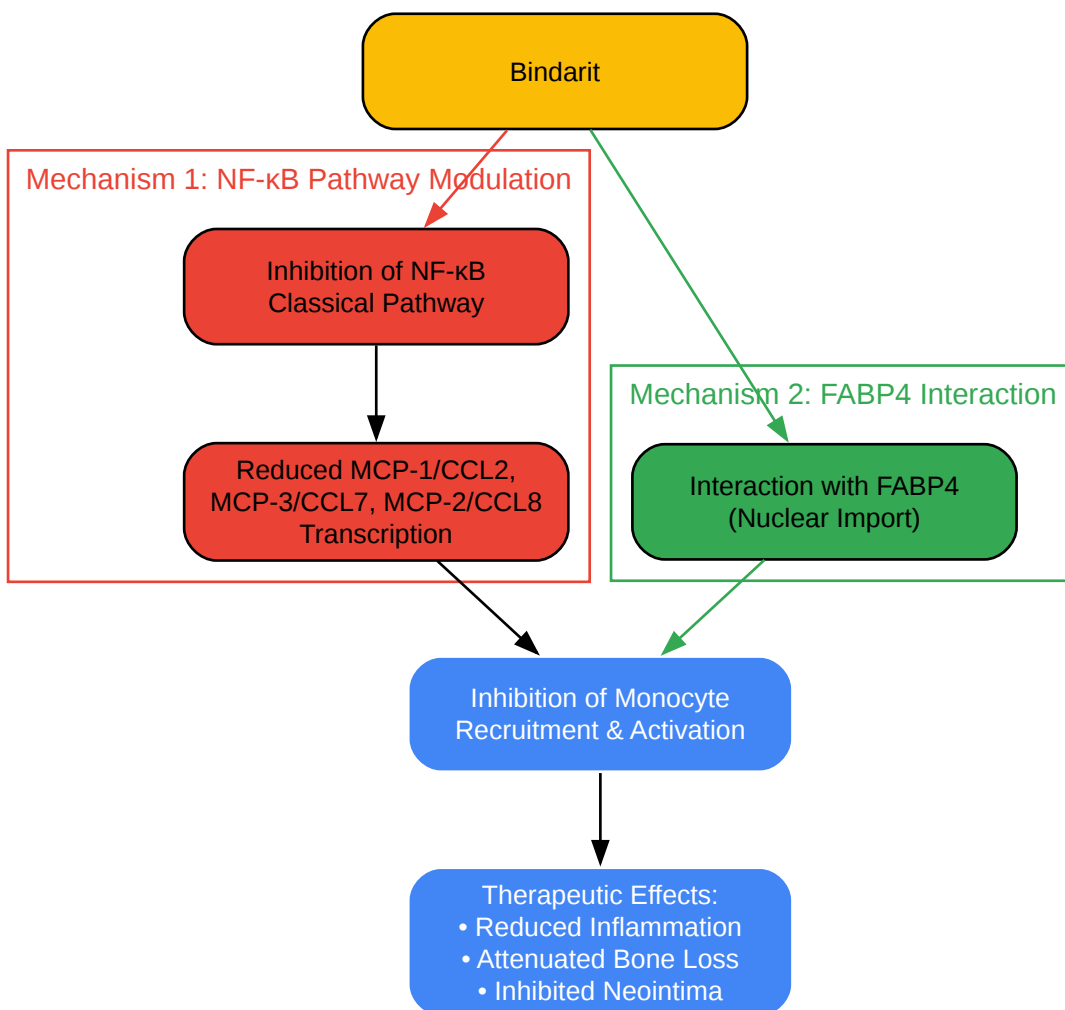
Bindarit

Mechanism 1: NF-κB Pathway Modulation

Inhibition of NF-κB Classical Pathway

Reduced MCP-1/CCL2, MCP-3/CCL7, MCP-2/CCL8 Transcription

Mechanism 2: FABP4 Interaction

Interaction with FABP4 (Nuclear Import)

Inhibition of Monocyte Recruitment & Activation

Therapeutic Effects:
• Reduced Inflammation
• Attenuated Bone Loss
• Inhibited Neointima